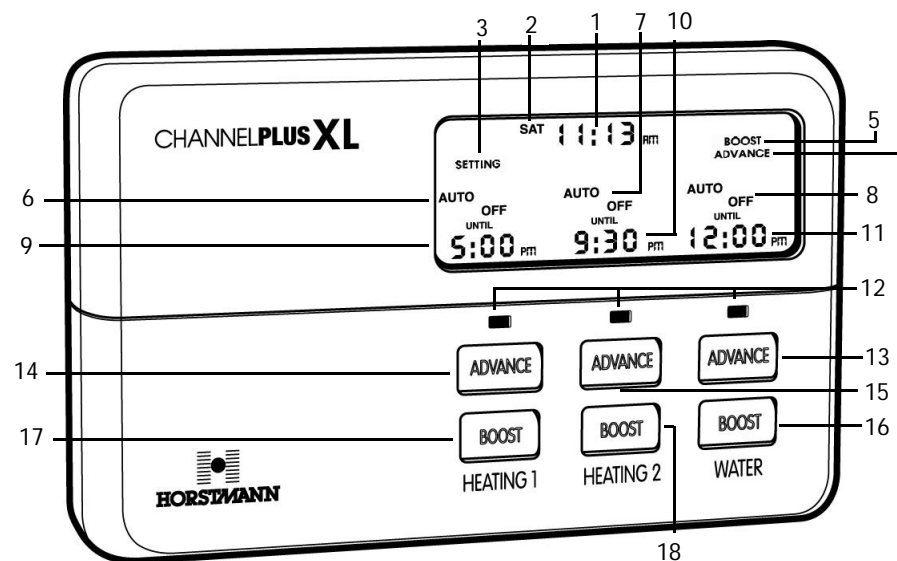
3 2 1 7 10

CHANNELPLUSXL

SAT 11:13 AM

SETTING

BOOST 5
ADVANCE

6 AUTO OFF UNTIL

AUTO OFF UNTIL

AUTO OFF UNTIL 8

9 5:00 PM 9:30 PM 12:00 PM 11

12

14 ADVANCE ADVANCE ADVANCE 13

15

17 BOOST BOOST BOOST 16

HORSTMANN

HEATING 1 HEATING 2 WATER

18